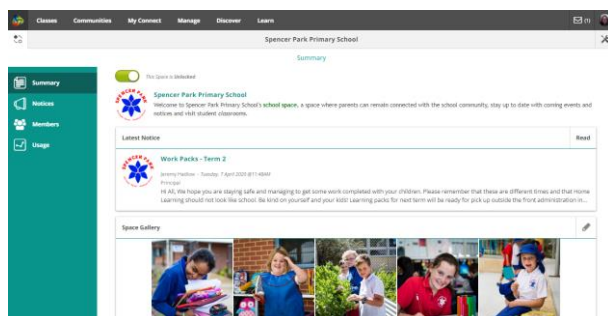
Classes Communities My Connect Manage Discover Learn

Spencer Park Primary School

Summary

Summary
Notices
Members
Usage

This Space is Unlocked

SPENCER PARK

Spencer Park Primary School
Welcome to Spencer Park Primary School's school space, a space where parents can remain connected with the school community, stay up to date with coming events and notices and visit student classrooms.

Latest Notice
Read

SPENCER PARK

Work Packs - Term 2
Jeremy Pasfrow - Tuesday, 7 April 2020 @11:48AM
Principal
Hi All, We hope you are staying safe and managing to get some work completed with your children. Please remember that these are different times and that Home Learning should not look like school. Be kind on yourself and your kids! Learning packs for next term will be ready for pick up outside the front administration in...

Space Gallery